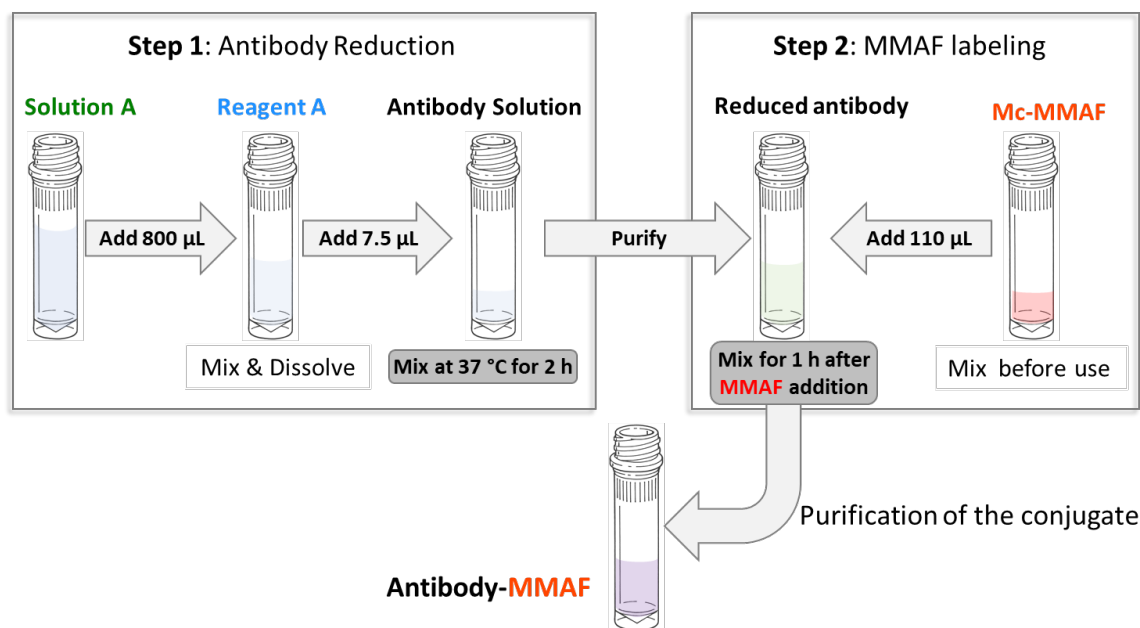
**Step 1**: Antibody Reduction

Solution A

Add 800 µL

Reagent A

Add 7.5 µL

Antibody Solution

Mix & Dissolve

Mix at 37 °C for 2 h

Purify

**Step 2**: MMAF labeling

Reduced antibody

Add 110 µL

Mc-MMAF

Mix for 1 h after MMAF addition

Mix before use

Purification of the conjugate

Antibody-MMAF